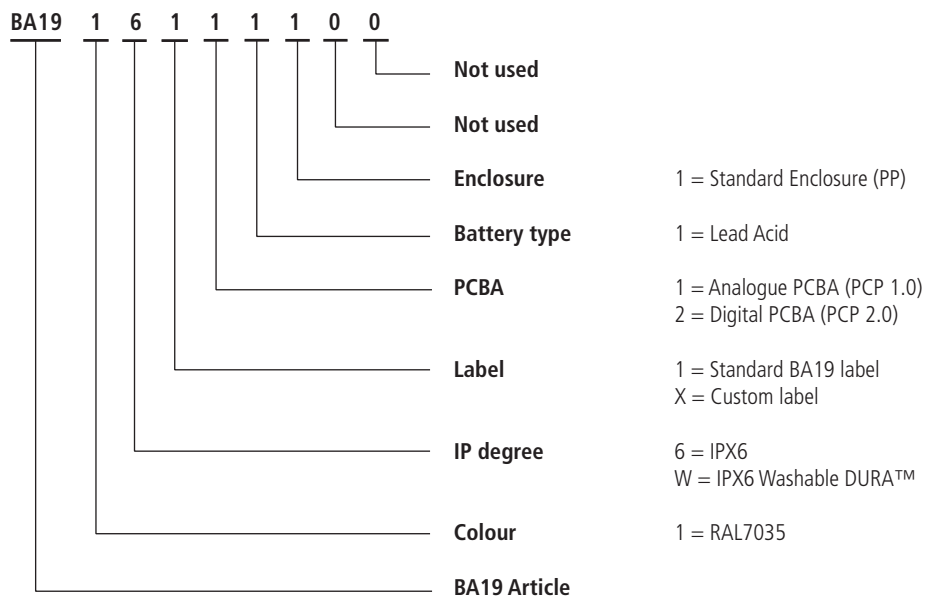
BA19 1 6 1 1 1 0 0

Not used

Not used

Enclosure 1 = Standard Enclosure (PP)

Battery type 1 = Lead Acid

PCBA 1 = Analogue PCBA (PCP 1.0)
2 = Digital PCBA (PCP 2.0)

Label 1 = Standard BA19 label
X = Custom label

IP degree 6 = IPX6
W = IPX6 Washable DURA™

Colour 1 = RAL7035

BA19 Article